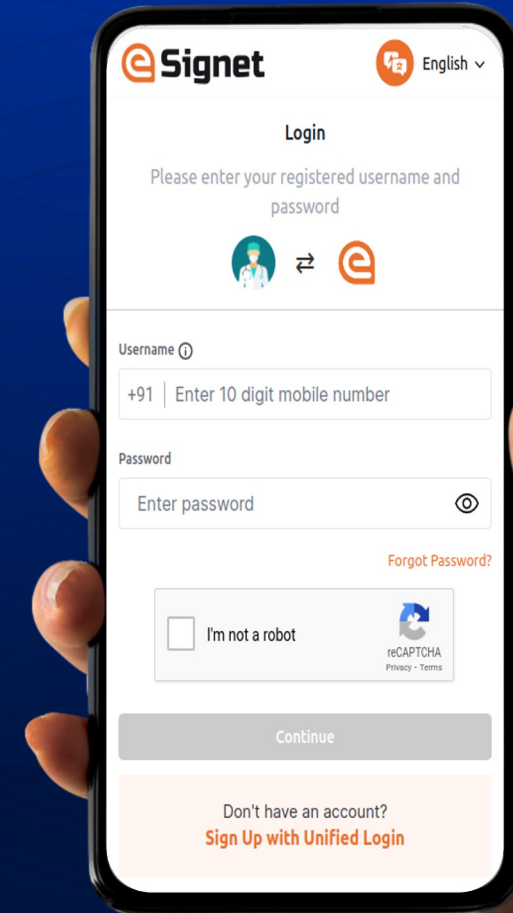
eSignet

English

Login

Please enter your registered username and password

Username

+91 | Enter 10 digit mobile number

Password

Enter password

Forgot Password?

I'm not a robot

reCAPTCHA
Privacy - Terms

Continue

Don't have an account?
Sign Up with Unified Login